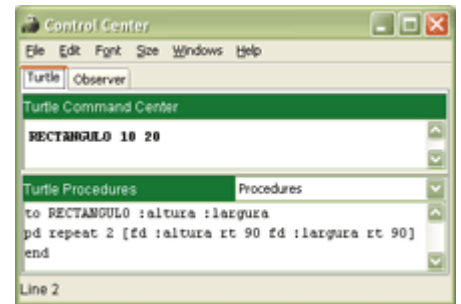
Control Center

File Edit Font Size Windows Help

Turtle Observer

Turtle Command Center

RECTANGULO 10 20

Turtle Procedures Procedures

to RECTANGULO :altura :largura
pd repeat 2 [fd :altura rt 90 fd :largura rt 90]
end

Line 2